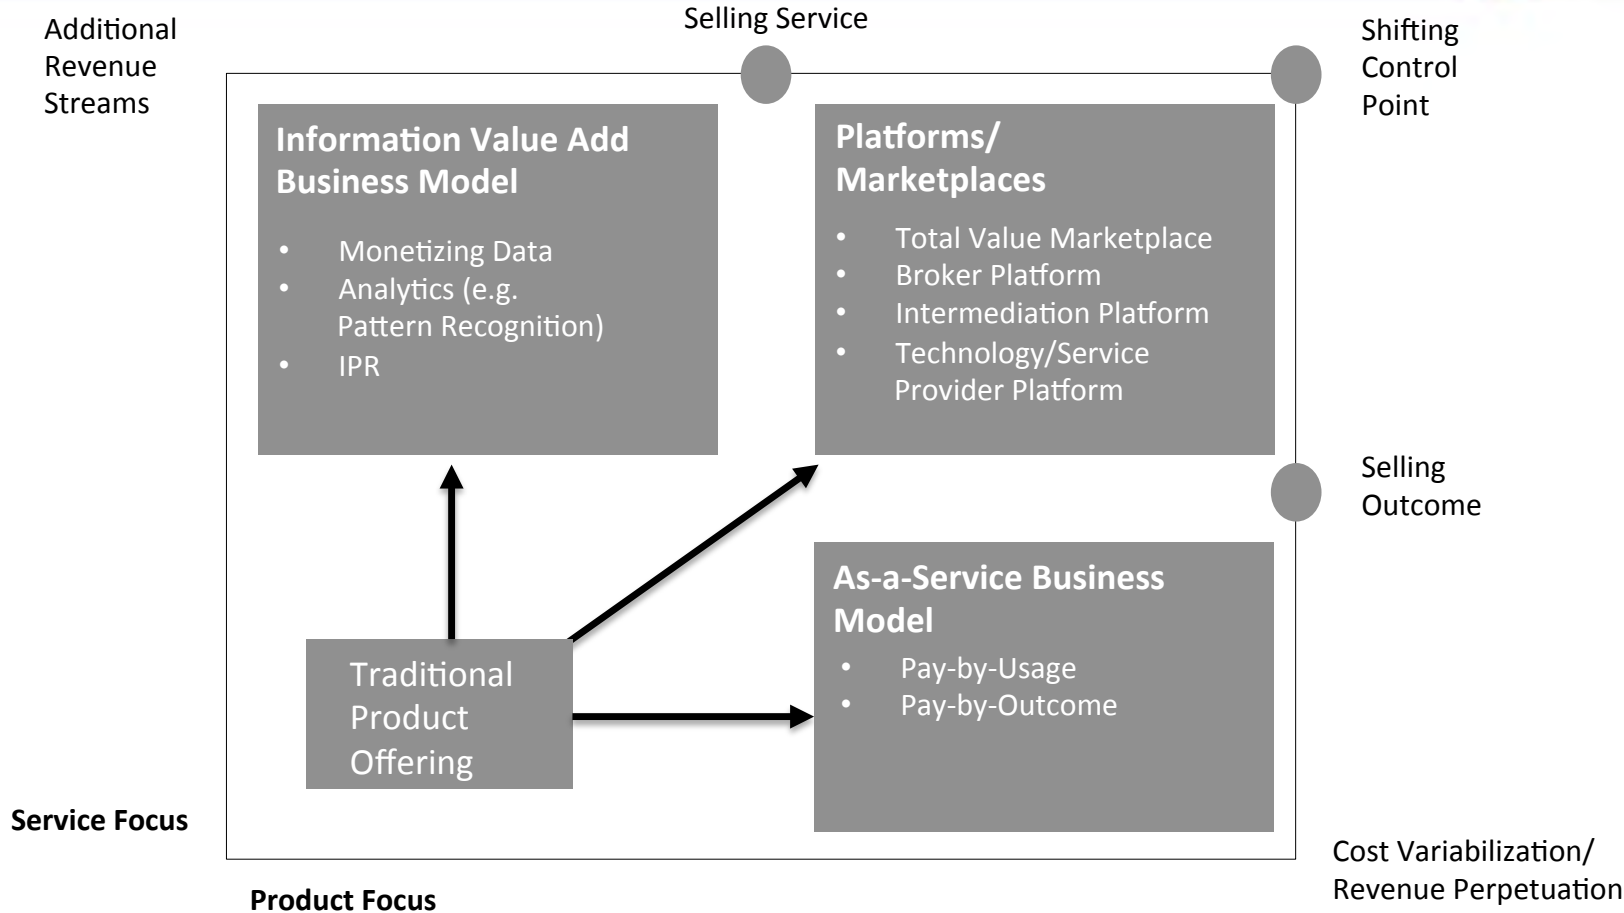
Additional Revenue Streams

Selling Service

Shifting Control Point

Information Value Add Business Model

- Monetizing Data
- Analytics (e.g. Pattern Recognition)
- IPR

Platforms/ Marketplaces

- Total Value Marketplace
- Broker Platform
- Intermediation Platform
- Technology/Service Provider Platform

Selling Outcome

As-a-Service Business Model

- Pay-by-Usage
- Pay-by-Outcome

Traditional Product Offering

Service Focus

Cost Variabilization/ Revenue Perpetuation

Product Focus